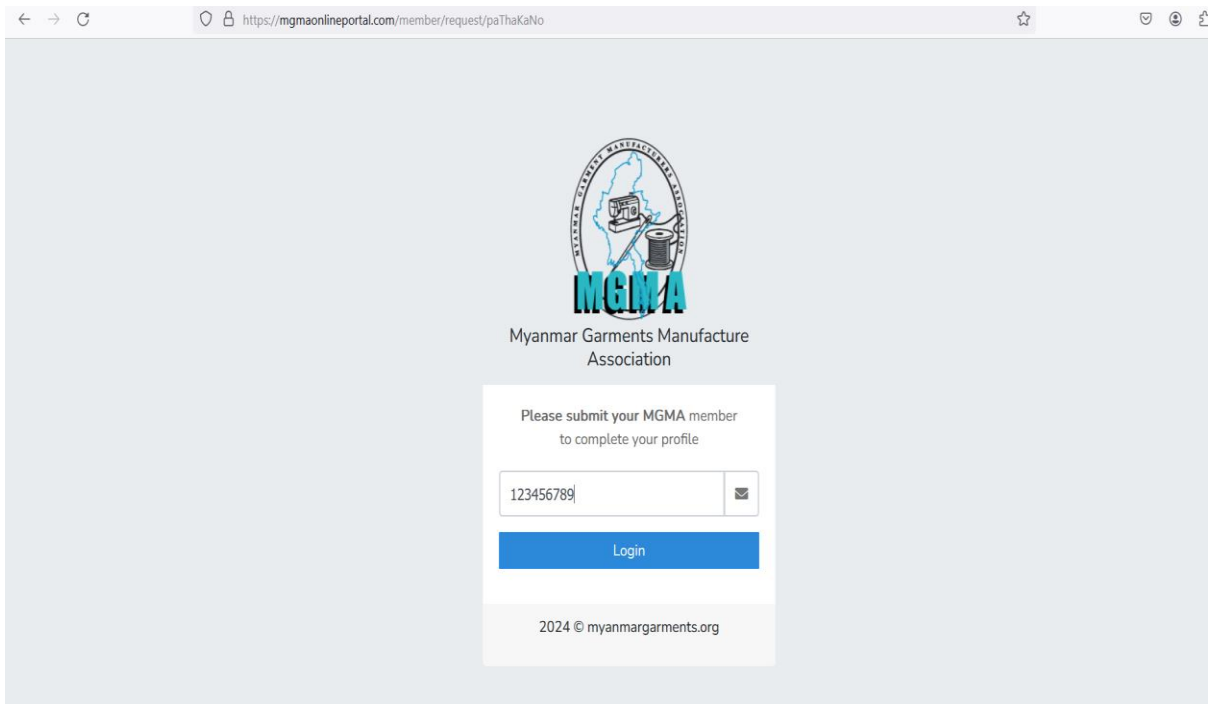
https://mgmaonlineportal.com/member/request/paThaKaNo

MYANMAR GARMENT MANUFACTURERS ASSOCIATION

MGMA

Myanmar Garments Manufacture Association

Please submit your MGMA member to complete your profile

123456789

Login

2024 © myanmargarments.org